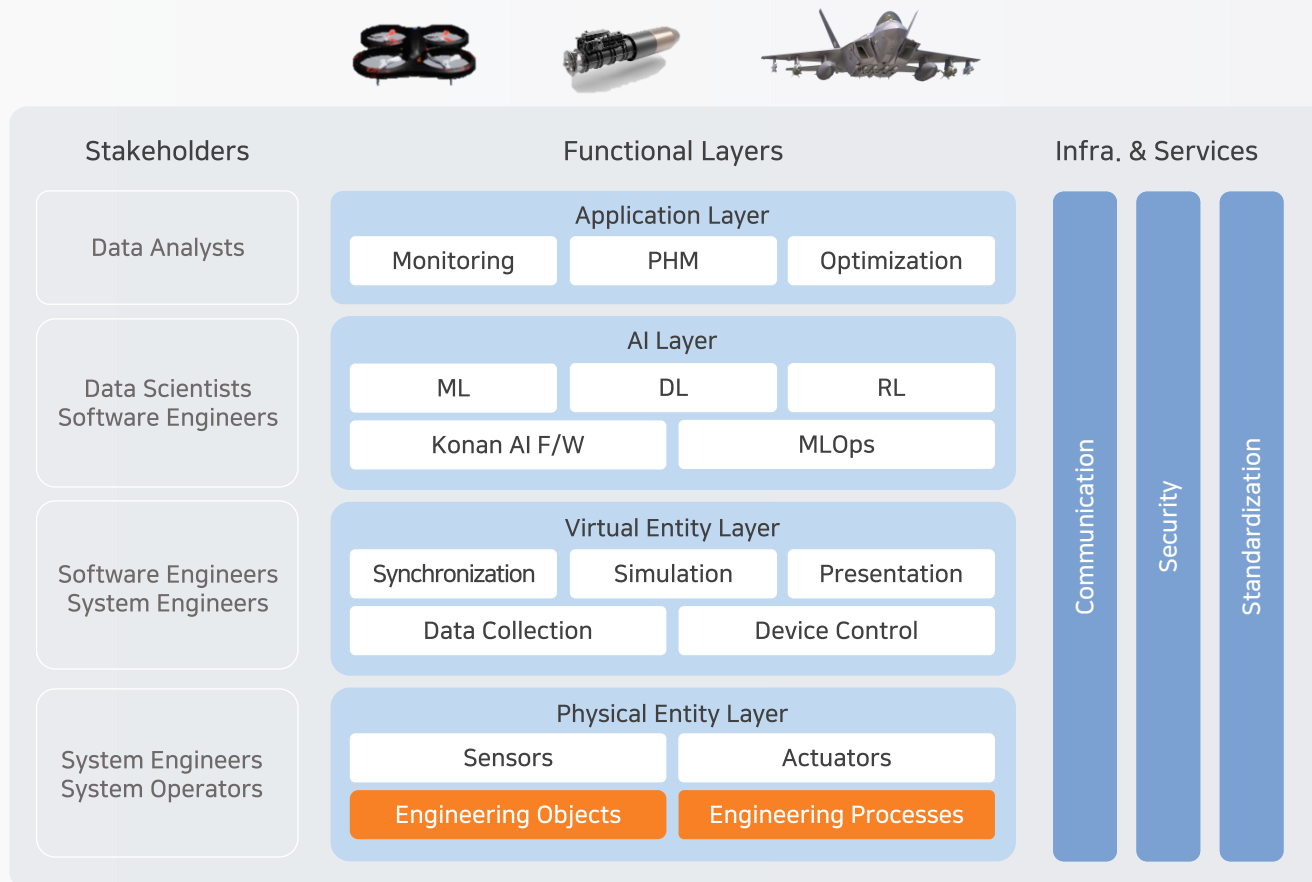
Stakeholders

Functional Layers

Infra. & Services

Data Analysts

Application Layer

Monitoring

PHM

Optimization

Data Scientists
Software Engineers

AI Layer

ML

DL

RL

Konan AI F/W

MLOps

Software Engineers
System Engineers

Virtual Entity Layer

Synchronization

Simulation

Presentation

Data Collection

Device Control

System Engineers
System Operators

Physical Entity Layer

Sensors

Actuators

Engineering Objects

Engineering Processes

Communication

Security

Standardization